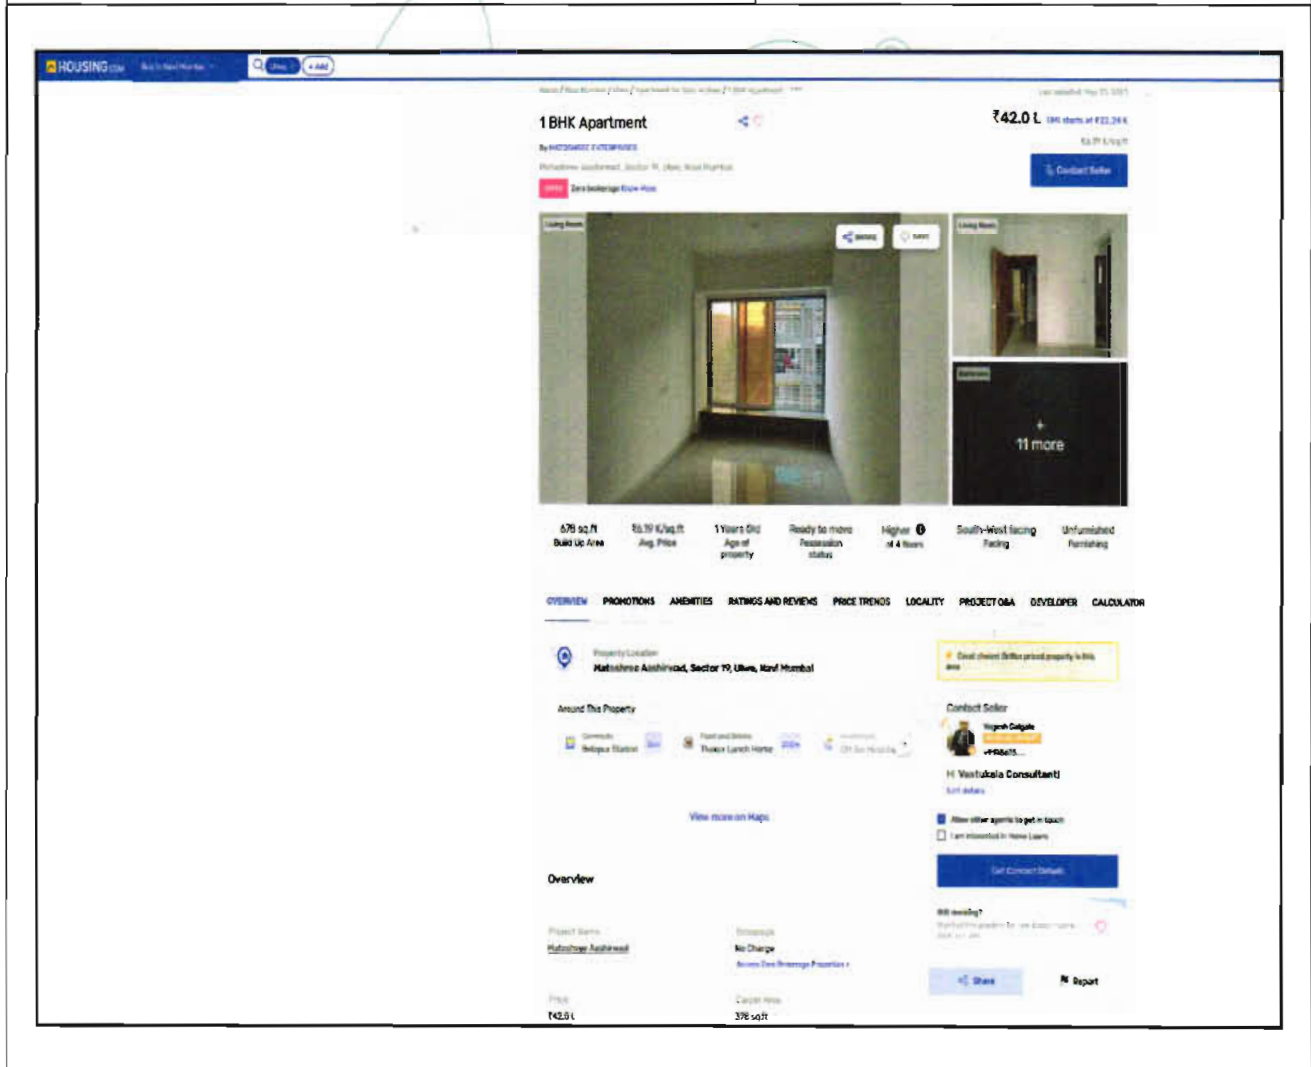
HOUSING.com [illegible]

Ulwe + Add

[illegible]

1 BHK Apartment

₹42.0 L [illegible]

By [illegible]

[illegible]

Zero brokerage Know How

Contact Seller

Living Room

Living Room

11 more

678 sq.ft
Build Up Area

₹6.19 K/sq.ft
Avg. Price

1 Years Old
Age of property

Ready to move
Possession status

Higher
of 4 floors

South-West facing
Facing

Unfurnished
Furnishing

OVERVIEW PROMOTIONS AMENITIES RATINGS AND REVIEWS PRICE TRENDS LOCALITY PROJECT Q&A DEVELOPER CALCULATOR

Property Location
Matoshree Aashirwad, Sector 19, Ulwe, Navi Mumbai

Around This Property

Belapur Station

Thane Lunch Home

View more on Maps

Contact Seller

Vastukala Consultant

Get Contact Details

Overview

Project Name
Matoshree Aashirwad

Brokerage
No Charge

Price
₹42.0 L

Carpet Area
378 sq.ft

Share

Report